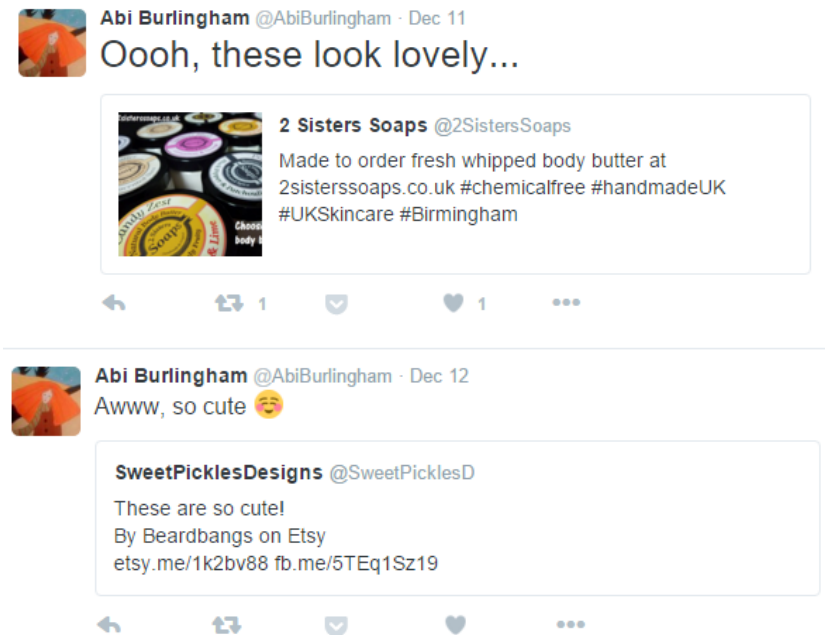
Abi Burlingham @AbiBurlingham · Dec 11
Oooh, these look lovely...

2sisterssoaps.co.uk
Sandy Zest
Soaps
Choose
body

2 Sisters Soaps @2SistersSoaps
Made to order fresh whipped body butter at 2sisterssoaps.co.uk #chemicalfree #handmadeUK #UKSkincare #Birmingham

1
1

Abi Burlingham @AbiBurlingham · Dec 12
Awww, so cute ☺️

SweetPicklesDesigns @SweetPicklesD
These are so cute!
By Beardbangs on Etsy
etsy.me/1k2bv88 fb.me/5TEq1Sz19